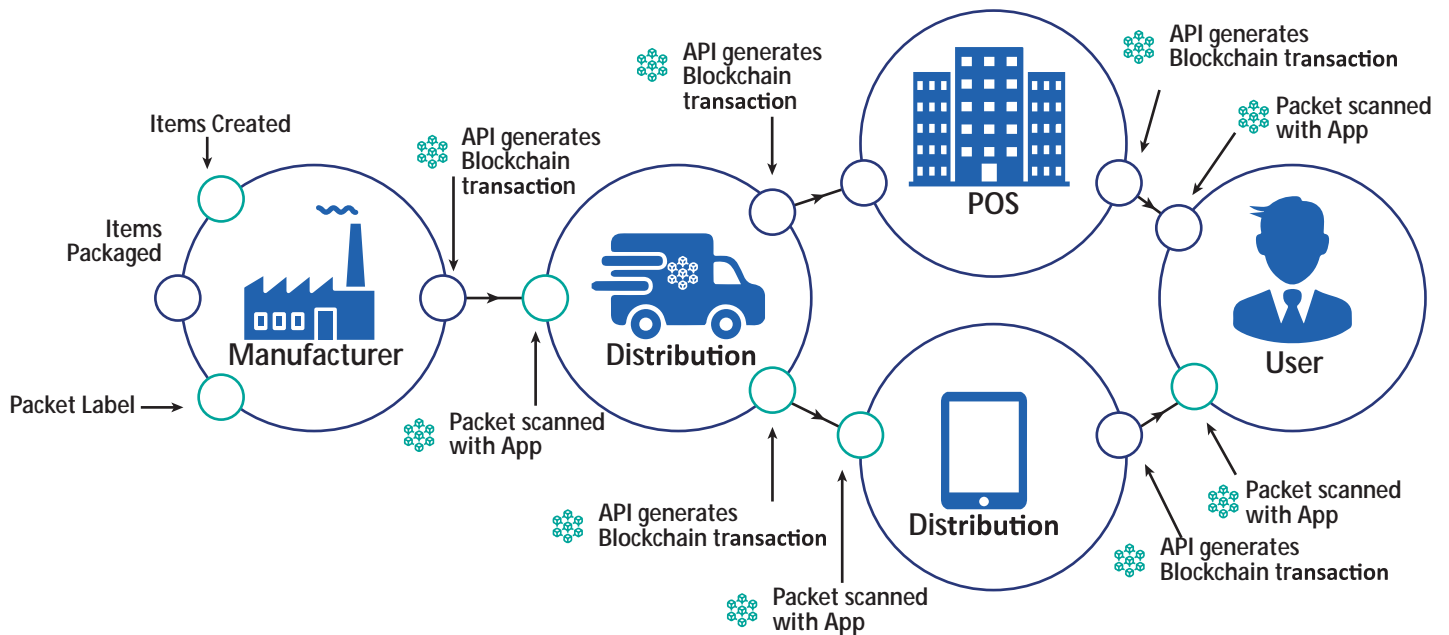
Items Created

Items Packaged

Packet Label

Manufacturer

API generates Blockchain transaction

Packet scanned with App

Distribution

API generates Blockchain transaction

API generates Blockchain transaction

Packet scanned with App

POS

API generates Blockchain transaction

Packet scanned with App

Distribution

User

Packet scanned with App

API generates Blockchain transaction